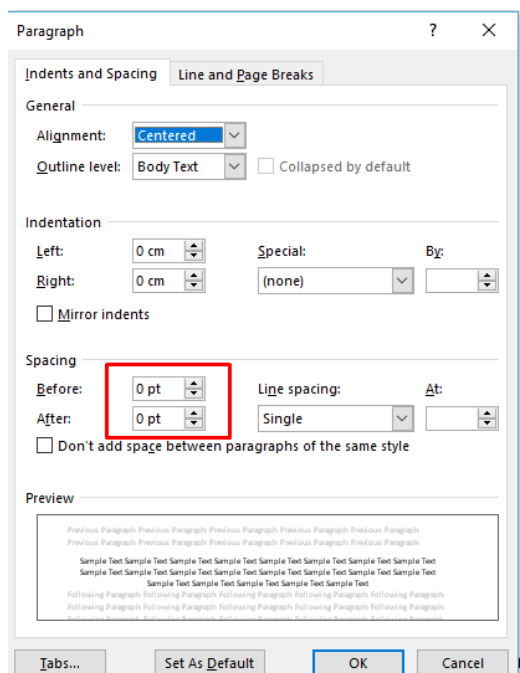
Paragraph ? X

Indents and Spacing | Line and Page Breaks

General

Alignment: Centered

Outline level: Body Text Collapsed by default

Indentation

Left: 0 cm Special: By:

Right: 0 cm (none)

Mirror indents

Spacing

Before: 0 pt Line spacing: At:

After: 0 pt Single

Don't add space between paragraphs of the same style

Preview

Previous Paragraph Previous Paragraph Previous Paragraph Previous Paragraph Previous Paragraph Previous Paragraph Previous Paragraph Previous Paragraph Previous Paragraph Previous Paragraph

Sample Text Sample Text Sample Text Sample Text Sample Text Sample Text Sample Text Sample Text Sample Text Sample Text Sample Text Sample Text Sample Text Sample Text Sample Text Sample Text Sample Text Sample Text Sample Text Sample Text Sample Text Sample Text Sample Text Sample Text

Following Paragraph Following Paragraph Following Paragraph Following Paragraph Following Paragraph Following Paragraph Following Paragraph Following Paragraph Following Paragraph Following Paragraph

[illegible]

Tabs... Set As Default OK Cancel